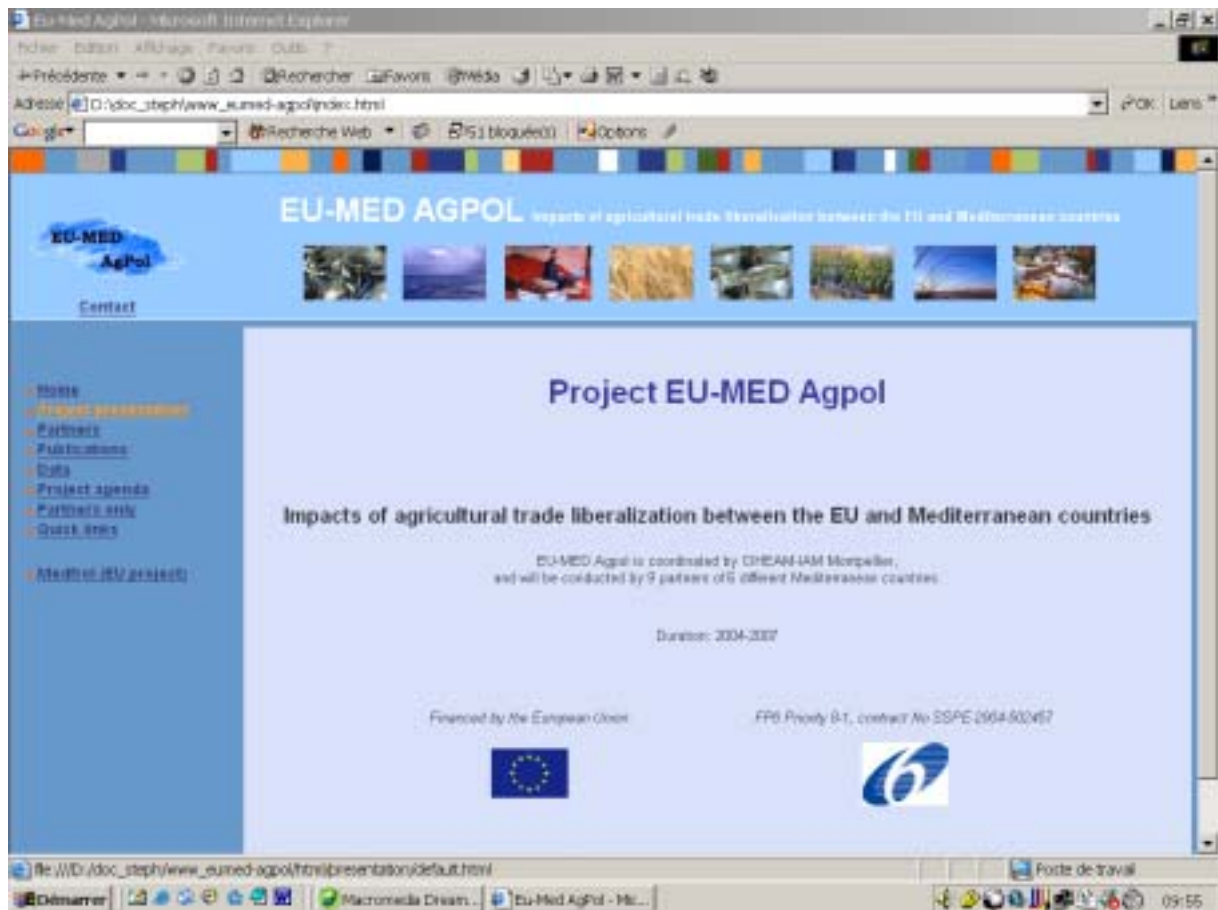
Eu-Med AgPol - Microsoft Internet Explorer

Fichier Edition Affichage Favoris Outils ?

Précédente | Rechercher | Favoris | Média

Adresse D:\doc_steph\www_eumed-agpol\index.html | OK | Liens

Google | Recherche Web | 51 bloqué(s) | Options

EU-MED AgPol

Contact

EU-MED AGPOL Impacts of agricultural trade liberalization between the EU and Mediterranean countries

Home
Project presentation
Partners
Publications
Data
Project agenda
Partners only
Quick links

Medfrol (EU project)

Project EU-MED Agpol

Impacts of agricultural trade liberalization between the EU and Mediterranean countries

EU-MED Agpol is coordinated by CIHEAM-IAM Montpellier, and will be conducted by 9 partners of 6 different Mediterranean countries

Duration: 2004-2007

Financed by the European Union

FP6 Priority 8-1, contract No SSPE-2004-502457

file:///D:/doc_steph/www_eumed-agpol/html/presentation/default.html

Poste de travail

Démarrer | Macromedia Dream... | Eu-Med AgPol - Mic...

09:55